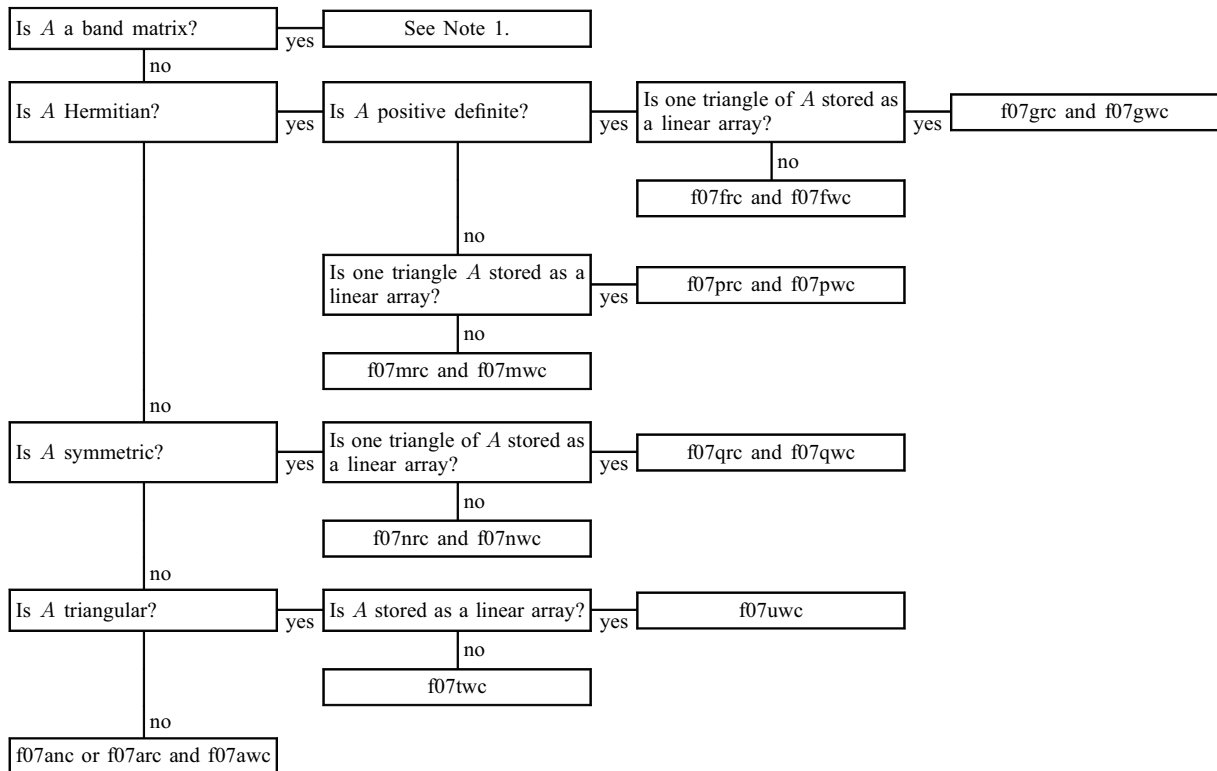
Is $A$ a band matrix?

yes

See Note 1.

no

Is $A$ Hermitian?

yes

Is $A$ positive definite?

yes

Is one triangle of $A$ stored as a linear array?

yes

f07grc and f07gwc

no

f07frc and f07fwc

no

Is one triangle $A$ stored as a linear array?

yes

f07prc and f07pwc

no

f07mrc and f07mwc

no

Is $A$ symmetric?

yes

Is one triangle of $A$ stored as a linear array?

yes

f07qrc and f07qwc

no

f07nrc and f07nwc

no

Is $A$ triangular?

yes

Is $A$ stored as a linear array?

yes

f07uwc

no

f07twc

no

f07anc or f07arc and f07awc